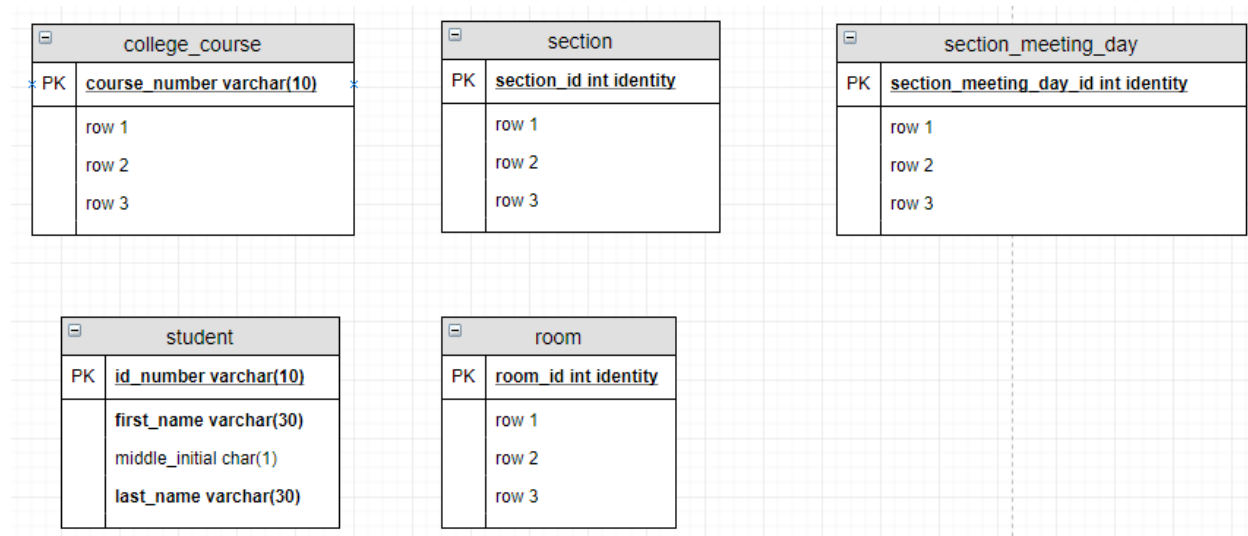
college_course

| PK | course_number varchar(10) |
|---|---|
| | row 1 |
| | row 2 |
| | row 3 |

section

| PK | section_id int identity |
|---|---|
| | row 1 |
| | row 2 |
| | row 3 |

section_meeting_day

| PK | section_meeting_day_id int identity |
|---|---|
| | row 1 |
| | row 2 |
| | row 3 |

student

| PK | id_number varchar(10) |
|---|---|
| | first_name varchar(30) |
| | middle_initial char(1) |
| | last_name varchar(30) |

room

| PK | room_id int identity |
|---|---|
| | row 1 |
| | row 2 |
| | row 3 |